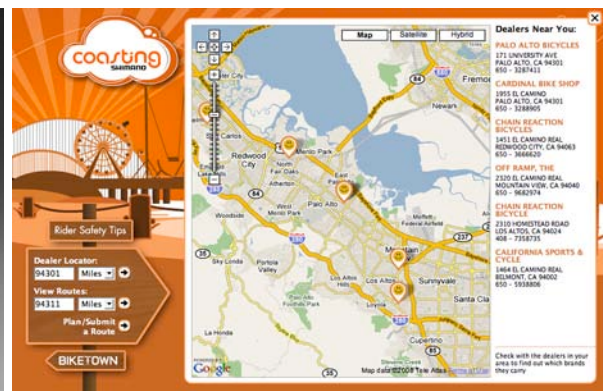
coasting
SHIMANO

Rider Safety Tips

Dealer Locator:
94301 Miles

View Routes:
94311 Miles

Plan/Submit a Route

BIKETOWN

Map
Satellite
Hybrid

Fremont
San Carlos
Redwood City
Menlo Park
Atherton
East Palo Alto
Palo Alto
Woodside
Portola Valley
Sky Londa
Los Altos Hills
Los Altos
Mountain View
Sunnyvale
Santa Cla
Loyola

Google
Map data ©2008 Tele Atlas Terms of Use

Dealers Near You:

PALO ALTO BICYCLES
171 UNIVERSITY AVE
PALO ALTO, CA 94301
650 - 3287411

CARDINAL BIKE SHOP
1955 EL CAMINO
PALO ALTO, CA 94301
650 - 3288905

CHAIN REACTION BICYCLES
1451 EL CAMINO REAL
REDWOOD CITY, CA 94063
650 - 3666620

OFF RAMP, THE
2320 EL CAMINO REAL
MOUNTAIN VIEW, CA 94040
650 - 9682974

CHAIN REACTION BICYCLE
2310 HOMESTEAD ROAD
LOS ALTOS, CA 94024
408 - 7358735

CALIFORNIA SPORTS & CYCLE
1464 EL CAMINO REAL
BELMONT, CA 94002
650 - 5938806

Check with the dealers in your area to find out which brands they carry